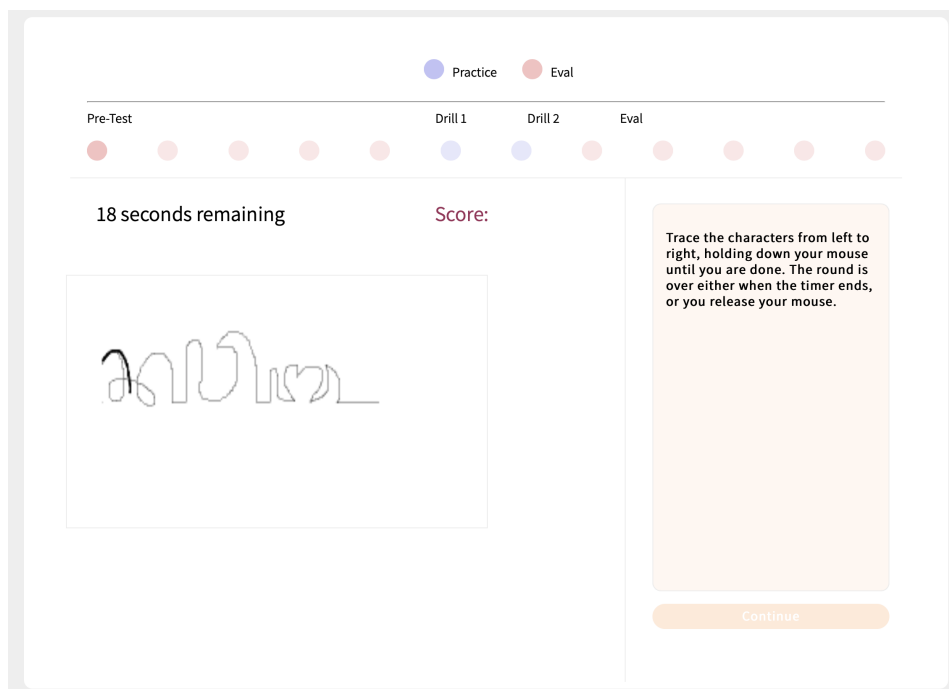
Practice Eval

Pre-Test Drill 1 Drill 2 Eval

18 seconds remaining

Score:

Trace the characters from left to right, holding down your mouse until you are done. The round is over either when the timer ends, or you release your mouse.

Continue